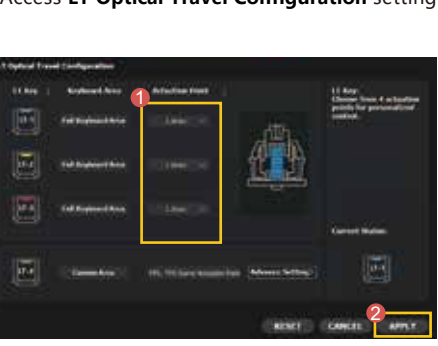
Access LT Optical Travel Configuration setting

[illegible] Optical Travel Configuration

LT Key

Keyboard Area

Actuation Point

1

LT Key: Choose from 4 actuation points for personalized control.

LT-1

Full Keyboard Area

1.4mm

LT-2

Full Keyboard Area

1.4mm

LT-3

Full Keyboard Area

1.4mm

Current Status:

LT-4

Custom Area

FPS, TPS Game Actuation Point

Advance Setting

LT-4

RESET

CANCEL

2

APPLY